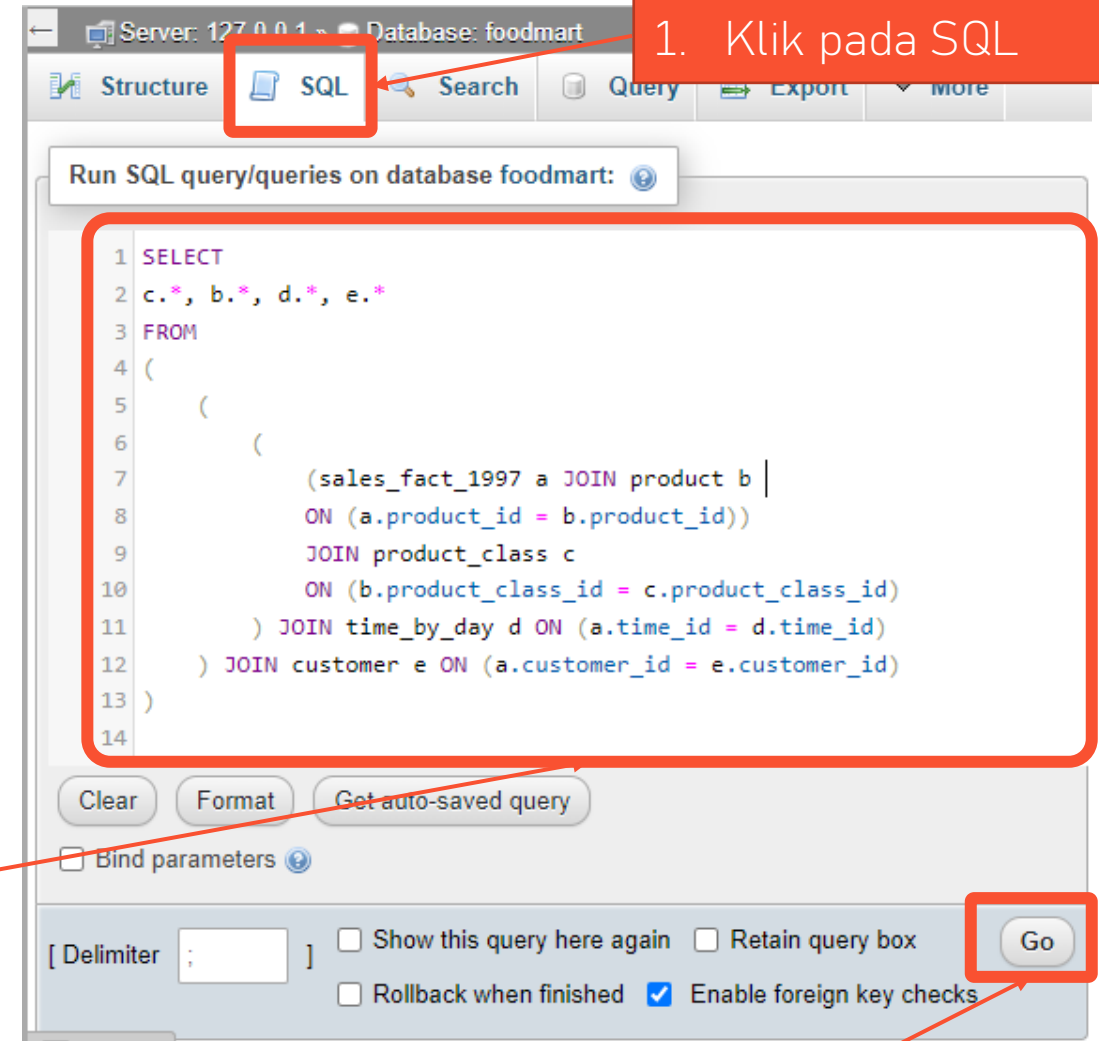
Server: 127.0.0.1 » Database: foodmart

1. Klik pada SQL

Structure SQL Search Query Export More

Run SQL query/queries on database foodmart:

1 SELECT
2 c.*, b.*, d.*, e.*
3 FROM
4 (
5 (
6 (
7 (sales_fact_1997 a JOIN product b
8 ON (a.product_id = b.product_id))
9 JOIN product_class c
10 ON (b.product_class_id = c.product_class_id)
11 ) JOIN time_by_day d ON (a.time_id = d.time_id)
12 ) JOIN customer e ON (a.customer_id = e.customer_id)
13 )
14

Clear Format Get auto-saved query

Bind parameters

[ Delimiter ; ] Show this query here again Retain query box Go

Rollback when finished Enable foreign key checks